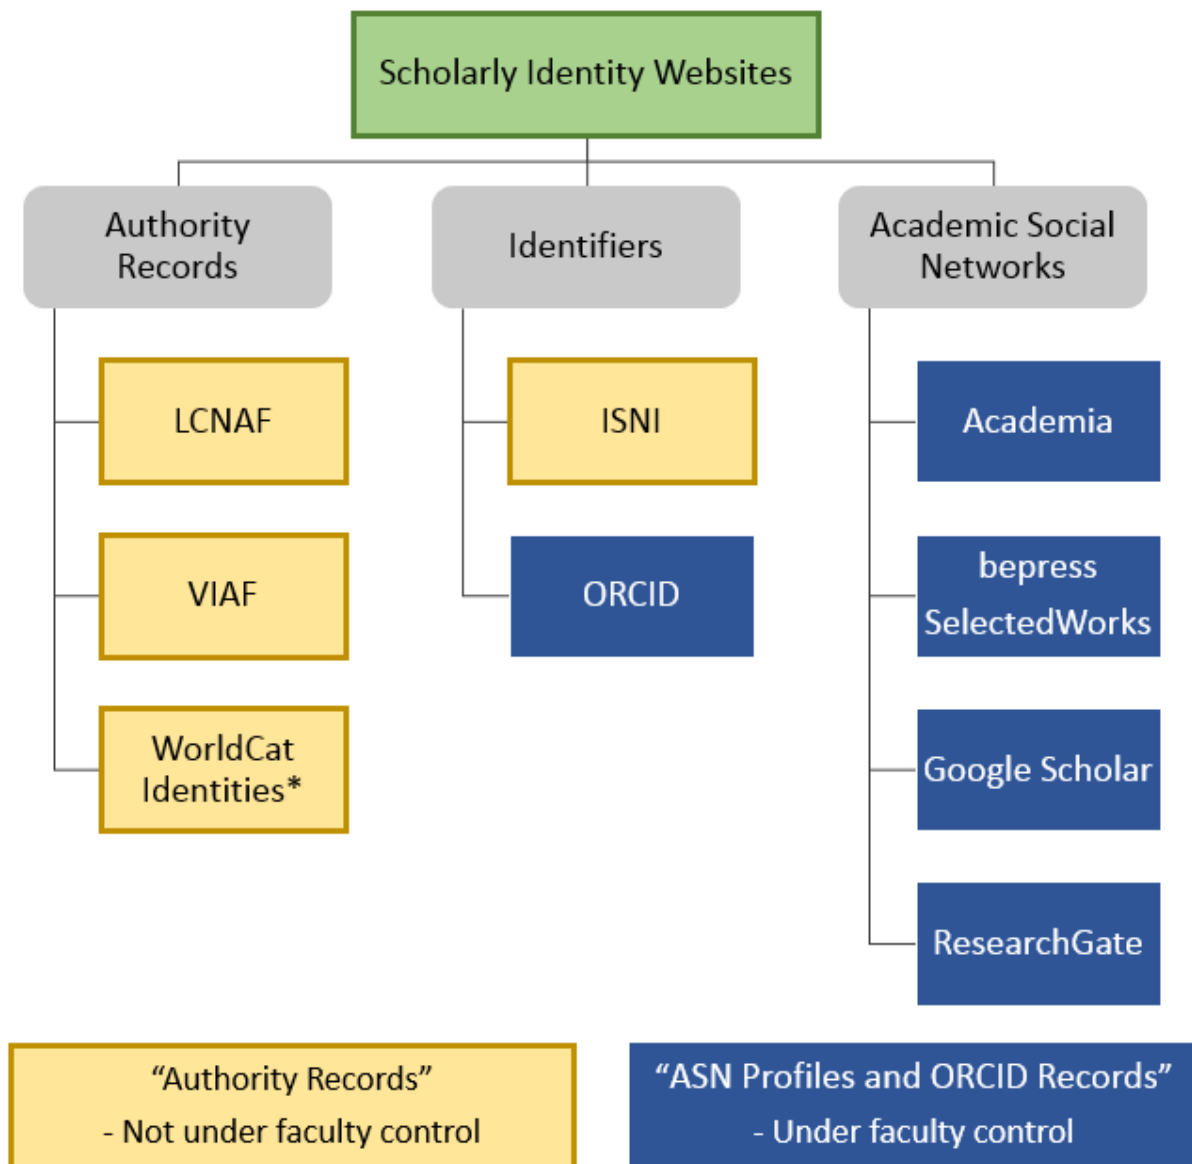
Scholarly Identity Websites

Authority Records

Identifiers

Academic Social Networks

LCNAF

VIAF

WorldCat Identities*

ISNI

ORCID

Academia

bepress SelectedWorks

Google Scholar

ResearchGate

“Authority Records”
- Not under faculty control

“ASN Profiles and ORCID Records”
- Under faculty control